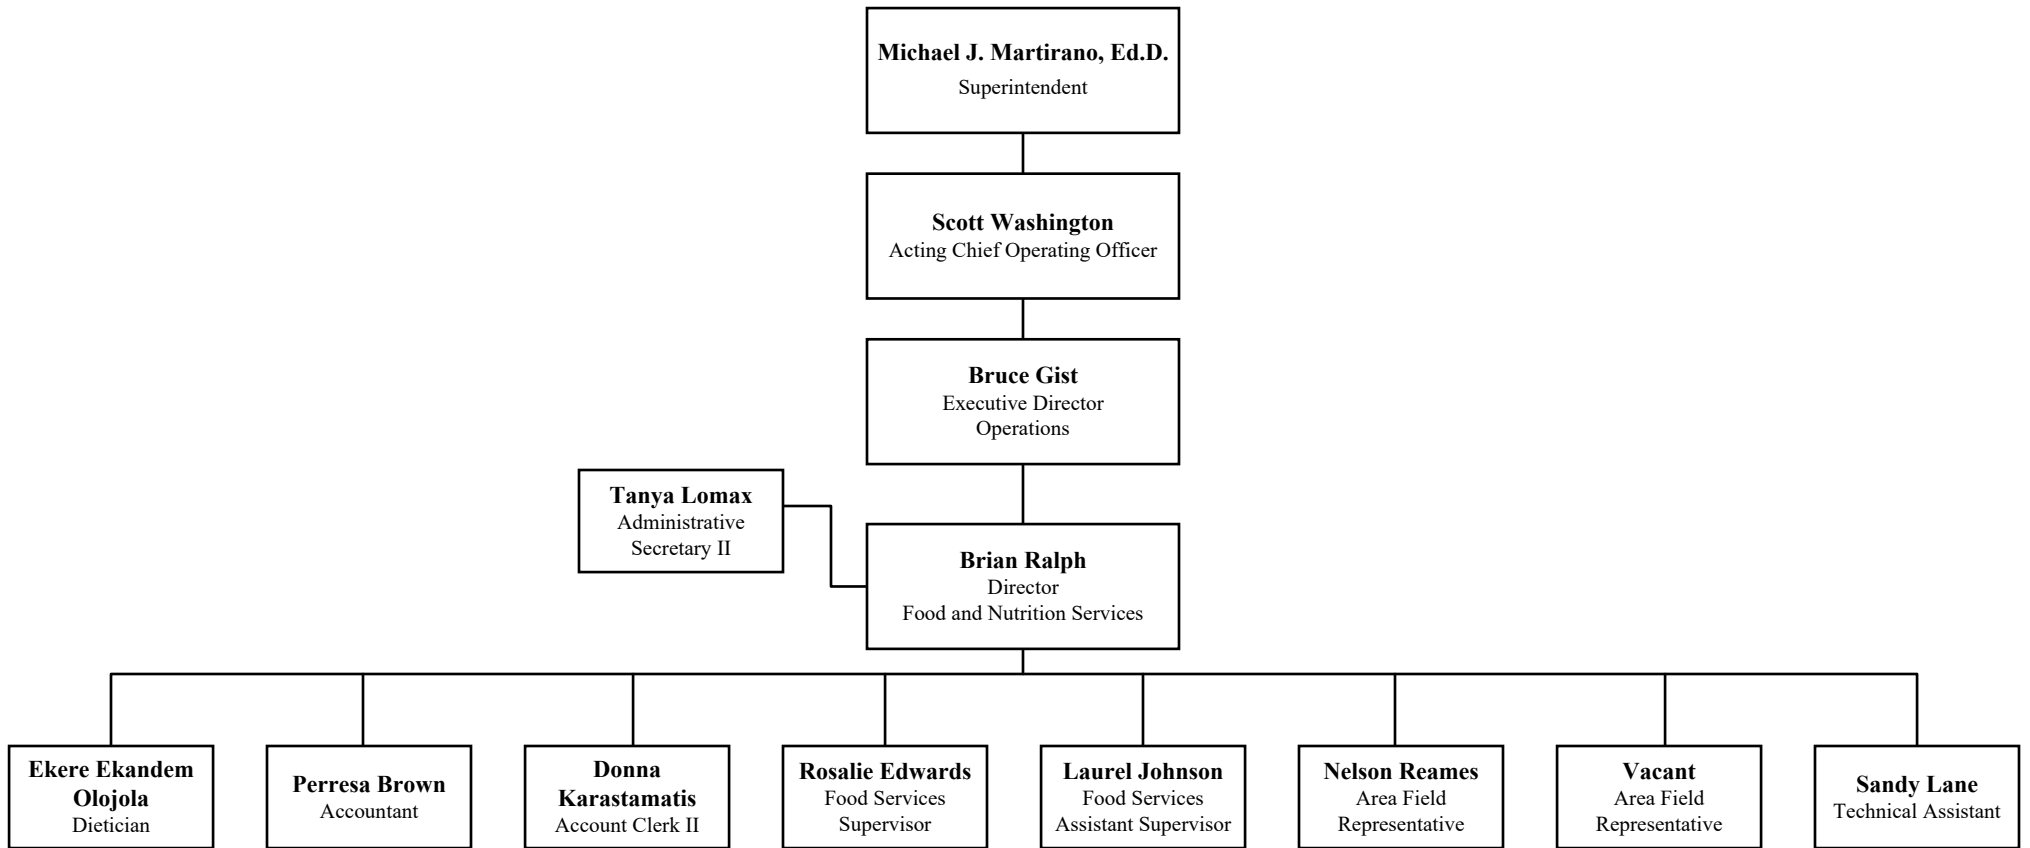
Michael J. Martirano, Ed.D.
Superintendent

Scott Washington
Acting Chief Operating Officer

Bruce Gist
Executive Director
Operations

Tanya Lomax
Administrative
Secretary II

Brian Ralph
Director
Food and Nutrition Services

Ekere Ekandem Olojola
Dietician

Perresa Brown
Accountant

Donna Karastamatis
Account Clerk II

Rosalie Edwards
Food Services
Supervisor

Laurel Johnson
Food Services
Assistant Supervisor

Nelson Reames
Area Field
Representative

Vacant
Area Field
Representative

Sandy Lane
Technical Assistant